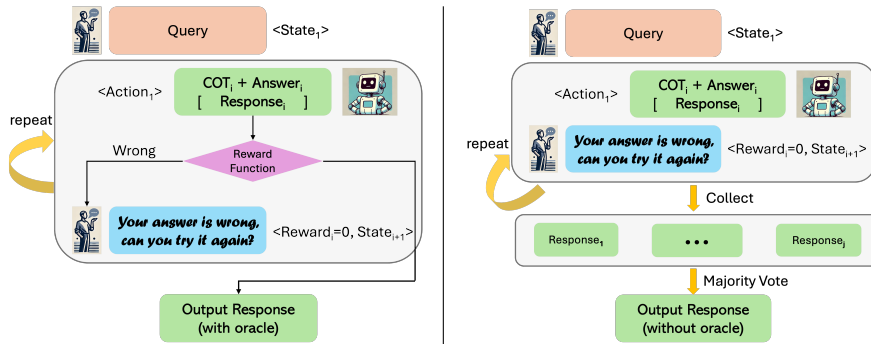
Query

<State$_1$>

<Action$_1$>

COT$_i$ + Answer$_i$
[ Response$_i$ ]

repeat

Wrong

Reward Function

Your answer is wrong, can you try it again?

<Reward$_i$=0, State$_{i+1}$>

Output Response
(with oracle)

Query

<State$_1$>

<Action$_1$>

COT$_i$ + Answer$_i$
[ Response$_i$ ]

repeat

Your answer is wrong, can you try it again?

<Reward$_i$=0, State$_{i+1}$>

Collect

Response$_1$

...

Response$_j$

Majority Vote

Output Response
(without oracle)